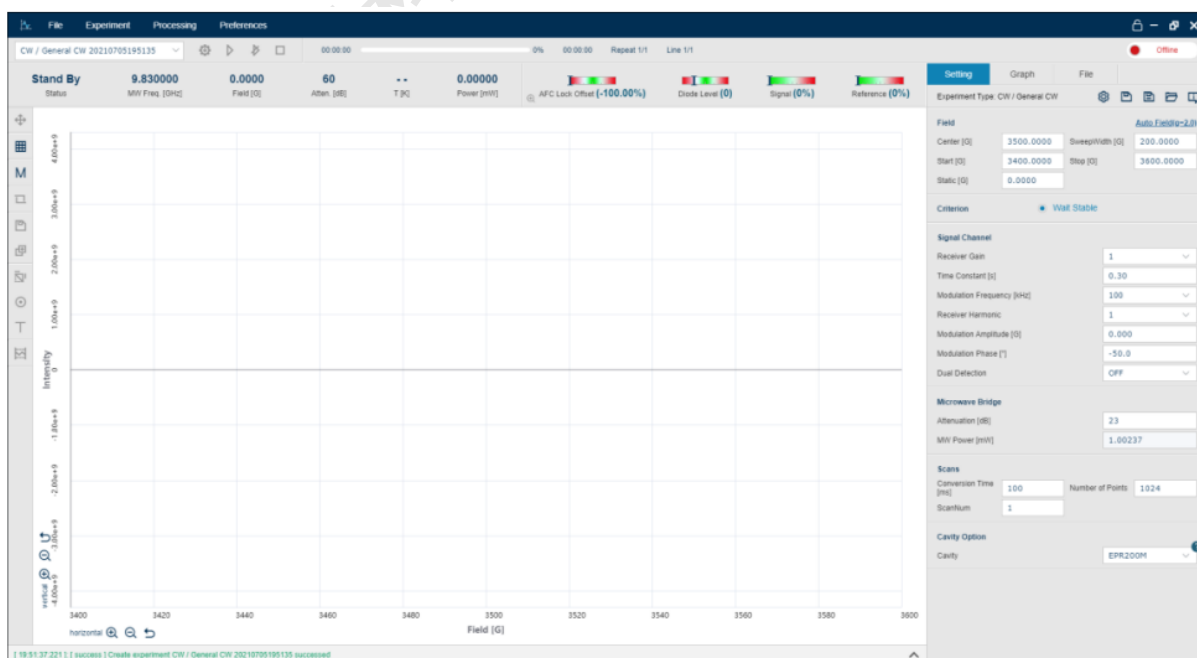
File Experiment Processing Preferences

CW / General CW 20210705195135

00:00:00 0% 00:00:00 Repeat 1/1 Line 1/1

Offline

Stand By
Status

9.830000
MW Freq. [GHz]

0.0000
Field [G]

60
Atten. [dB]

- -
T [K]

0.00000
Power [mW]

AFC Lock Offset (-100.00%)

Diode Level (0)

Signal (0%)

Reference (0%)

Setting Graph File

Experiment Type: CW / General CW

Field
Auto Field(g=2.0)

Center [G] 3500.0000 SweepWidth [G] 200.0000
Start [G] 3400.0000 Stop [G] 3600.0000
Static [G] 0.0000

Criterion Wait Stable

Signal Channel

Receiver Gain 1
Time Constant [s] 0.30
Modulation Frequency [kHz] 100
Receiver Harmonic 1
Modulation Amplitude [G] 0.000
Modulation Phase [°] -50.0
Dual Detection OFF

Microwave Bridge

Attenuation [dB] 23
MW Power [mW] 1.00237

Scans

Conversion Time [ms] 100 Number of Points 1024
ScanNum 1

Cavity Option

Cavity EPR200M

M

4.00e+9
3.00e+9
2.00e+9
1.00e+9
0
-1.00e+9
-2.00e+9
-3.00e+9
-4.00e+9

Intensity

vertical

3400 3420 3440 3460 3480 3500 3520 3540 3560 3580 3600

horizontal

Field [G]

[ 19:51:37.221 ] : [ success ] Create experiment CW / General CW 20210705195135 successed